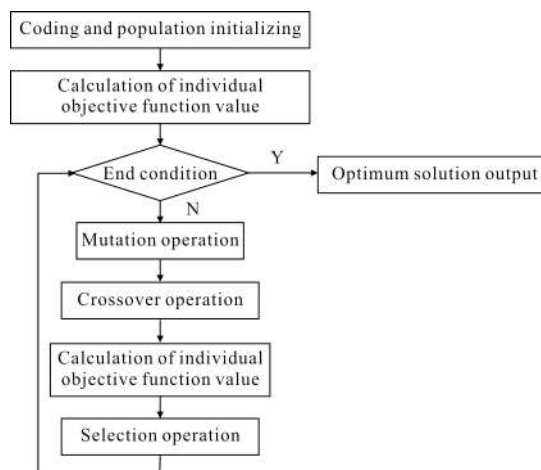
Coding and population initializing

Calculation of individual objective function value

End condition

Y

Optimum solution output

N

Mutation operation

Crossover operation

Calculation of individual objective function value

Selection operation